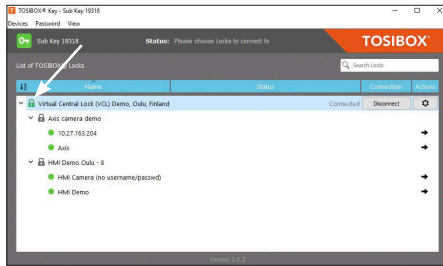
TOSIBOX® Key - Sub Key 19318

Devices Password View

Sub Key 19318

Status: Please choose Locks to connect to

TOSIBOX

List of TOSIBOX® Locks

Search Locks

| Name | Status | Connection | Actions |
|---|---|---|---|
| Virtual Central Lock (VCL) Demo, Oulu, Finland | | Connected Disconnect | |
| Axis camera demo | | | |
| 10.27.163.204 | | | → |
| Axis | | | → |
| HMI Demo Oulu - 8 | | | |
| HMI Camera (no username/passwd) | | | → |
| HMI Demo | | | → |

Version 3.0.2